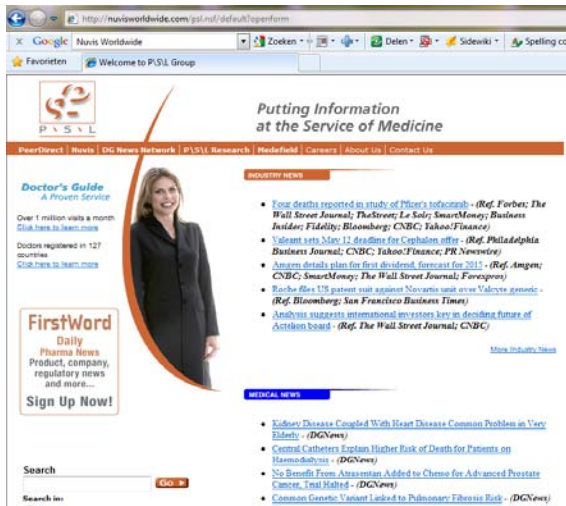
http://nuvisworldwide.com/psl.nsf/default?openform

Google Nuvis Worldwide Zoeken Delen Sidewiki Spelling co

Favorieten Welcome to P\S\L Group

P\S\L

Putting Information at the Service of Medicine

PeerDirect | Nuvis | DG News Network | P\S\L Research | Medefield | Careers | About Us | Contact Us

Doctor's Guide
A Proven Service

Over 1 million visits a month
Click here to learn more

Doctors registered in 127 countries
Click here to learn more

FirstWord
Daily
Pharma News
Product, company, regulatory news and more...
Sign Up Now!

Search
Go
Search in:

INDUSTRY NEWS

- Four deaths reported in study of Pfizer's tofacitinib - (Ref. Forbes; The Wall Street Journal; TheStreet; Le Soir; SmartMoney; Business Insider; Fidelity; Bloomberg; CNBC; Yahoo!Finance)
- Valeant sets May 12 deadline for Cephalon offer - (Ref. Philadelphia Business Journal; CNBC; Yahoo!Finance; PR Newswire)
- Amgen details plan for first dividend, forecast for 2011 - (Ref. Amgen; CNBC; SmartMoney; The Wall Street Journal; Forexpros)
- Roche files US patent suit against Novartis unit over Valcyte generic - (Ref. Bloomberg; San Francisco Business Times)
- Analysis suggests international investors key in deciding future of Actelion board - (Ref. The Wall Street Journal; CNBC)

More Industry News

MEDICAL NEWS

- Kidney Disease Coupled With Heart Disease Common Problem in Very Elderly - (DGNews)
- Central Catheters Explain Higher Risk of Death for Patients on Haemodialysis - (DGNews)
- No Benefit From Atrasentan Added to Chemo for Advanced Prostate Cancer, Trial Halted - (DGNews)
- Common Genetic Variant Linked to Pulmonary Fibrosis Risk - (DGNews)